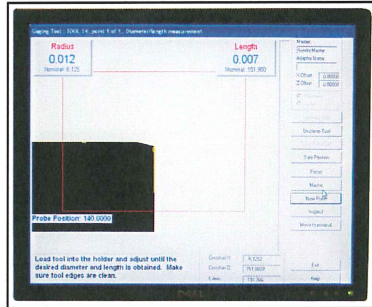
Gaging Tool - 1000, 14, point 1 of 1... Diameter/length measurement

Radius
0.012
Nominal: 0.125

Length
0.007
Nominal: 151.900

Probe Position: 140.0000

Load tool into the holder and adjust until the desired diameter and length is obtained. Make sure tool edges are clean.

Master
Spindle Master
Adapter Name
X Offset 0.00000
Z Offset 0.00000

Unclamp Tool
Safe Position
Pause
Master
New Point
Inspect
Move to present

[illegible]
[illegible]
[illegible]

Exit
Help